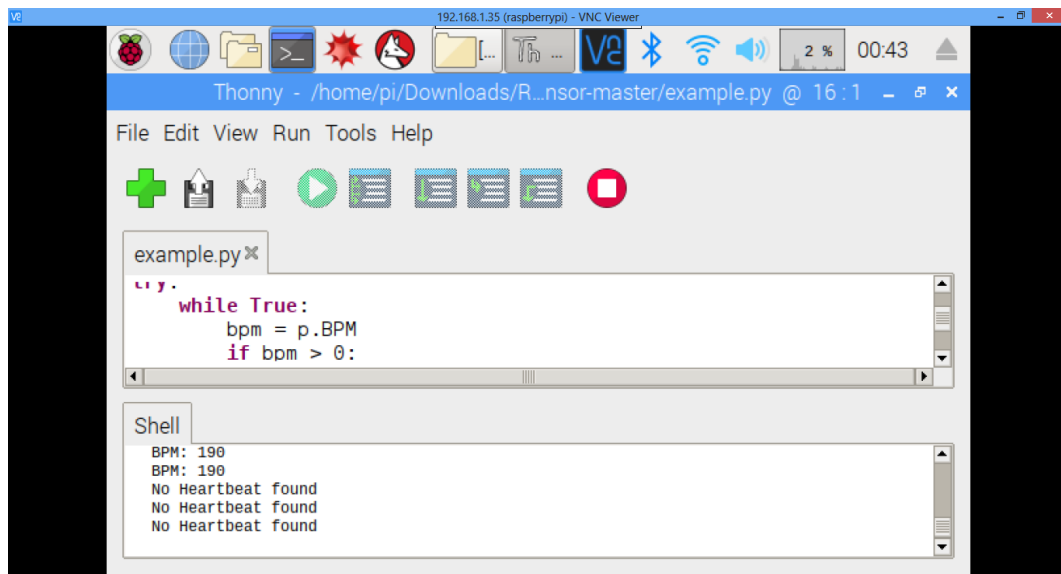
192.168.1.35 (raspberrypi) - VNC Viewer

[... Th ... 2 % 00:43

Thonny - /home/pi/Downloads/R...nsor-master/example.py @ 16 : 1

File Edit View Run Tools Help

example.py

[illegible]
while True:
bpm = p.BPM
if bpm > 0:

Shell

BPM: 190
BPM: 190
No Heartbeat found
No Heartbeat found
No Heartbeat found